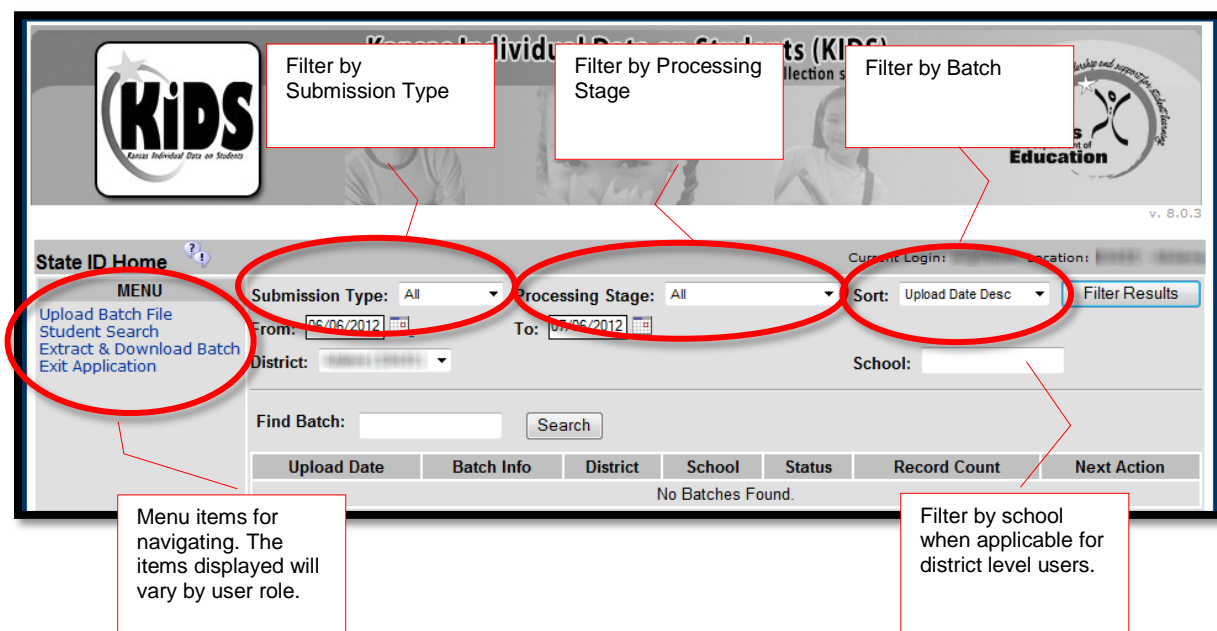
Kansas Individual Data on Students (KIDS)

KIDS
Kansas Individual Data on Students

Filter by Submission Type

Filter by Processing Stage

Filter by Batch

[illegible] Education

v. 8.0.3

State ID Home

Current Login: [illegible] Location: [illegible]

MENU
Upload Batch File
Student Search
Extract & Download Batch
Exit Application

Submission Type: All
Processing Stage: All
Sort: Upload Date Desc
Filter Results

From: 06/06/2012
To: 07/06/2012

District: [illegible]

School:

Find Batch:
Search

| Upload Date | Batch Info | District | School | Status | Record Count | Next Action |
|---|---|---|---|---|---|---|
| No Batches Found. | | | | | | |

Menu items for navigating. The items displayed will vary by user role.

Filter by school when applicable for district level users.